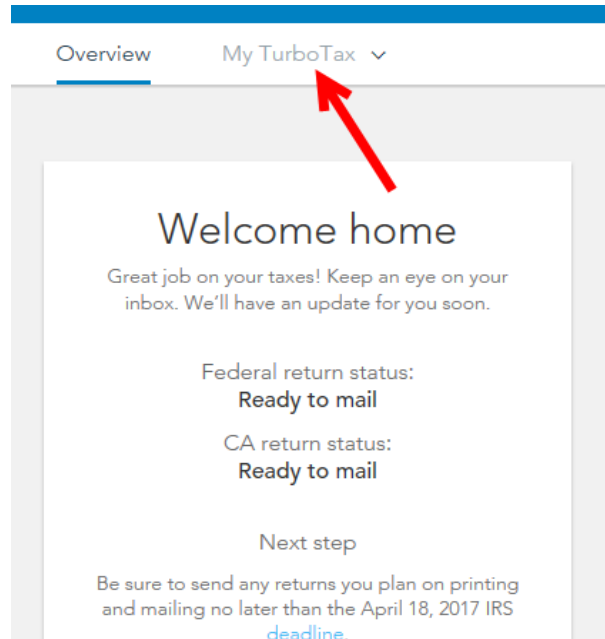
Overview

My TurboTax

Welcome home

Great job on your taxes! Keep an eye on your inbox. We'll have an update for you soon.

Federal return status:
Ready to mail

CA return status:
Ready to mail

Next step

Be sure to send any returns you plan on printing and mailing no later than the April 18, 2017 IRS deadline.